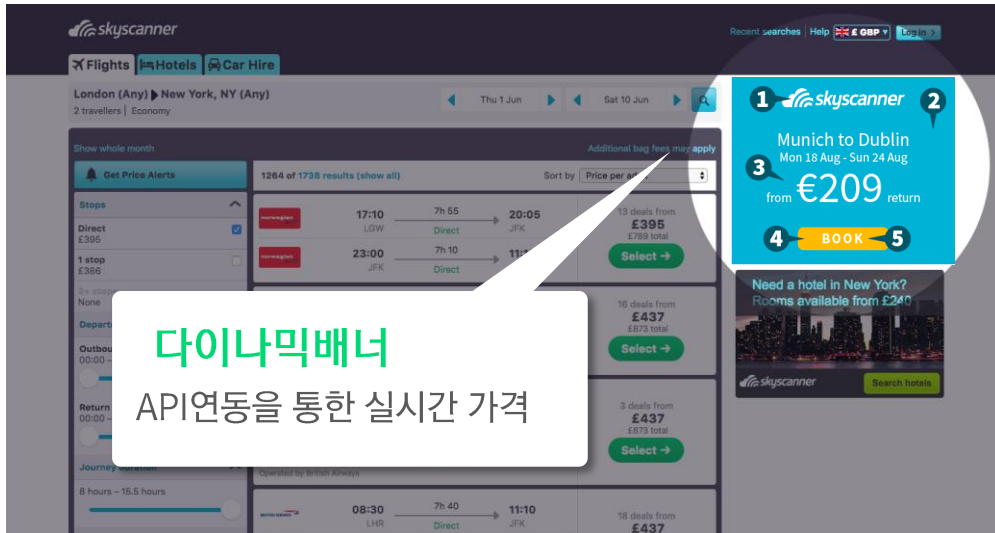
skyscanner

Recent searches | Help | £ GBP | Log in

Flights | Hotels | Car Hire

London (Any) ▶ New York, NY (Any)
2 travellers | Economy

Thu 1 Jun | Sat 10 Jun

Show whole month

Additional bag fees may apply

Get Price Alerts

1264 of 1738 results (show all)

Sort by | Price per ad

Stops

Direct
£395

1 stop
£386

2+ stops
None

Departure

Outbound
00:00 –

Return
00:00 –

Journey duration

8 hours – 15.5 hours

norwegian
17:10 LGW | 7h 55 Direct | 20:05 JFK

norwegian
23:00 JFK | 7h 10 Direct | 11:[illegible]

13 deals from
£395
£789 total
Select →

16 deals from
£437
£873 total
Select →

3 deals from
£437
£873 total
Select →

Operated by British Airways

08:30 LHR | 7h 40 Direct | 11:10 JFK

18 deals from
£437

1 skyscanner 2
Munich to Dublin
Mon 18 Aug - Sun 24 Aug
3 from €209 return
4 BOOK 5

Need a hotel in New York?
Rooms available from £240
skyscanner
Search hotels

다이나믹배너
API연동을 통한 실시간 가격